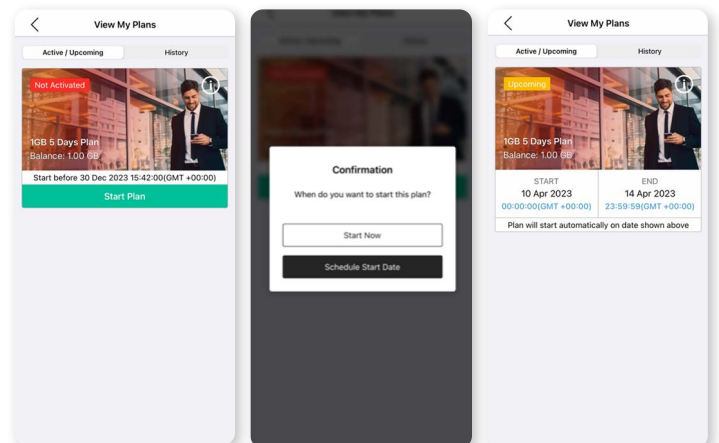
View My Plans

Active / Upcoming

History

Not Activated

1GB 5 Days Plan
Balance: 1.00 GB

Start before 30 Dec 2023 15:42:00(GMT +00:00)

Start Plan

Confirmation

When do you want to start this plan?

Start Now

Schedule Start Date

View My Plans

Active / Upcoming

History

Upcoming

1GB 5 Days Plan
Balance: 1.00 GB

| START | END |
|---|---|
| 10 Apr 2023 | 14 Apr 2023 |
| 00:00:00(GMT +00:00) | 23:59:59(GMT +00:00) |

Plan will start automatically on date shown above